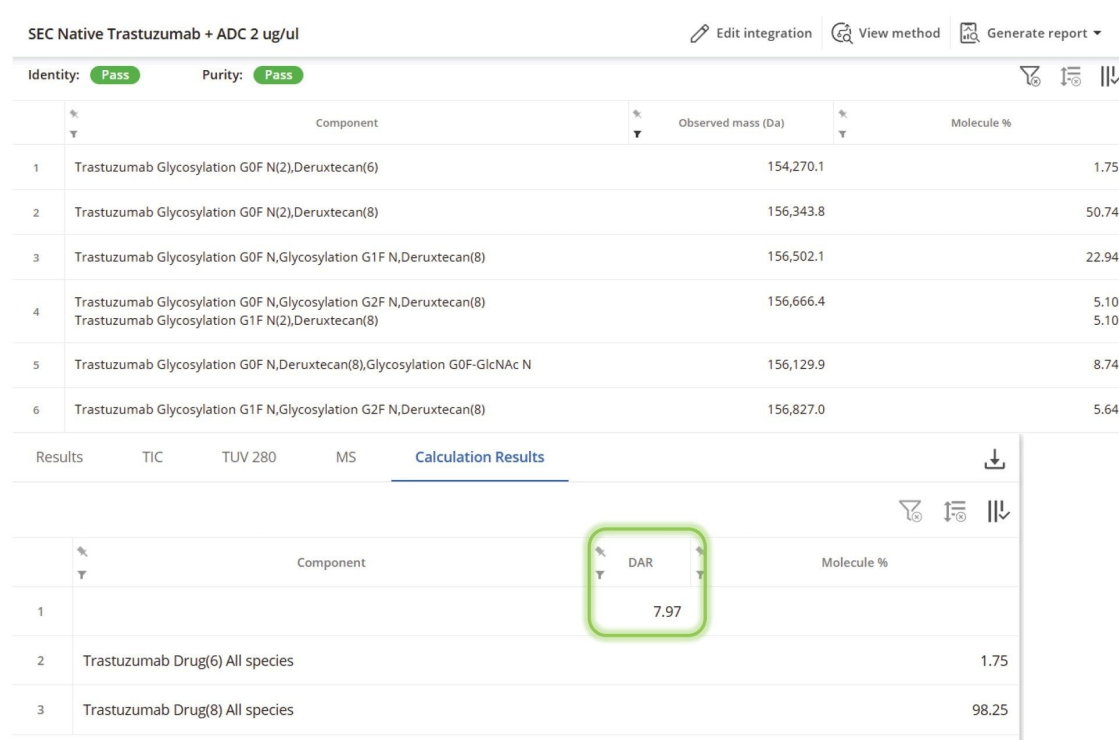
SEC Native Trastuzumab + ADC 2 ug/ul

Edit integration View method Generate report

Identity: Pass Purity: Pass

| | Component | Observed mass (Da) | Molecule % |
|---|---|---|---|
| 1 | Trastuzumab Glycosylation G0F N(2),Deruxtecan(6) | 154,270.1 | 1.75 |
| 2 | Trastuzumab Glycosylation G0F N(2),Deruxtecan(8) | 156,343.8 | 50.74 |
| 3 | Trastuzumab Glycosylation G0F N,Glycosylation G1F N,Deruxtecan(8) | 156,502.1 | 22.94 |
| 4 | Trastuzumab Glycosylation G0F N,Glycosylation G2F N,Deruxtecan(8) Trastuzumab Glycosylation G1F N(2),Deruxtecan(8) | 156,666.4 | 5.10 5.10 |
| 5 | Trastuzumab Glycosylation G0F N,Deruxtecan(8),Glycosylation G0F-GlcNAc N | 156,129.9 | 8.74 |
| 6 | Trastuzumab Glycosylation G1F N,Glycosylation G2F N,Deruxtecan(8) | 156,827.0 | 5.64 |

Results TIC TUV 280 MS Calculation Results

| | Component | DAR | Molecule % |
|---|---|---|---|
| 1 | | 7.97 | |
| 2 | Trastuzumab Drug(6) All species | | 1.75 |
| 3 | Trastuzumab Drug(8) All species | | 98.25 |